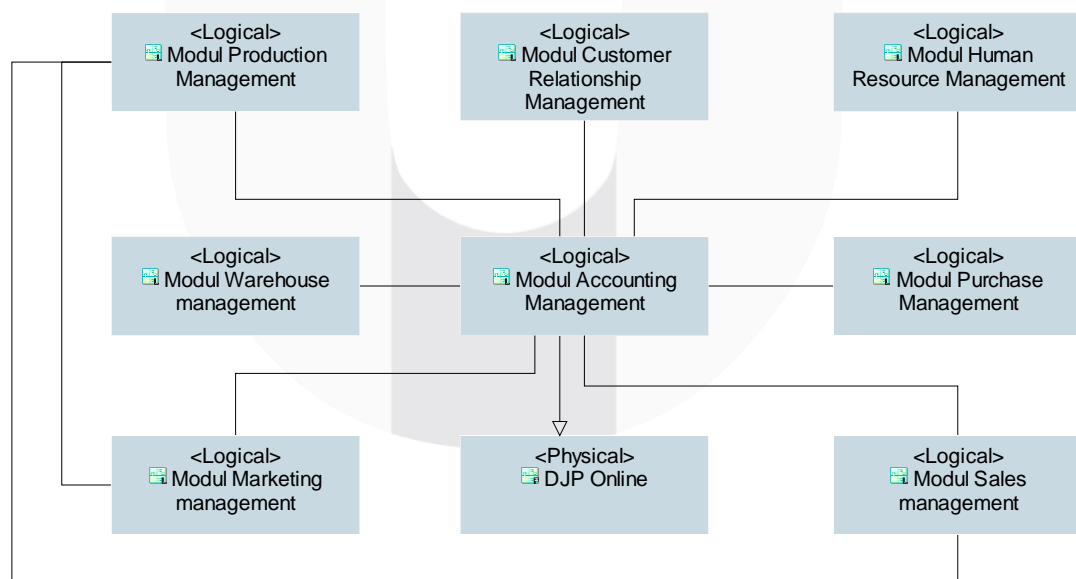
<Logical>
Modul Production Management

<Logical>
Modul Customer Relationship Management

<Logical>
Modul Human Resource Management

<Logical>
Modul Warehouse management

<Logical>
Modul Accounting Management

<Logical>
Modul Purchase Management

<Logical>
Modul Marketing management

<Physical>
DJP Online

<Logical>
Modul Sales management